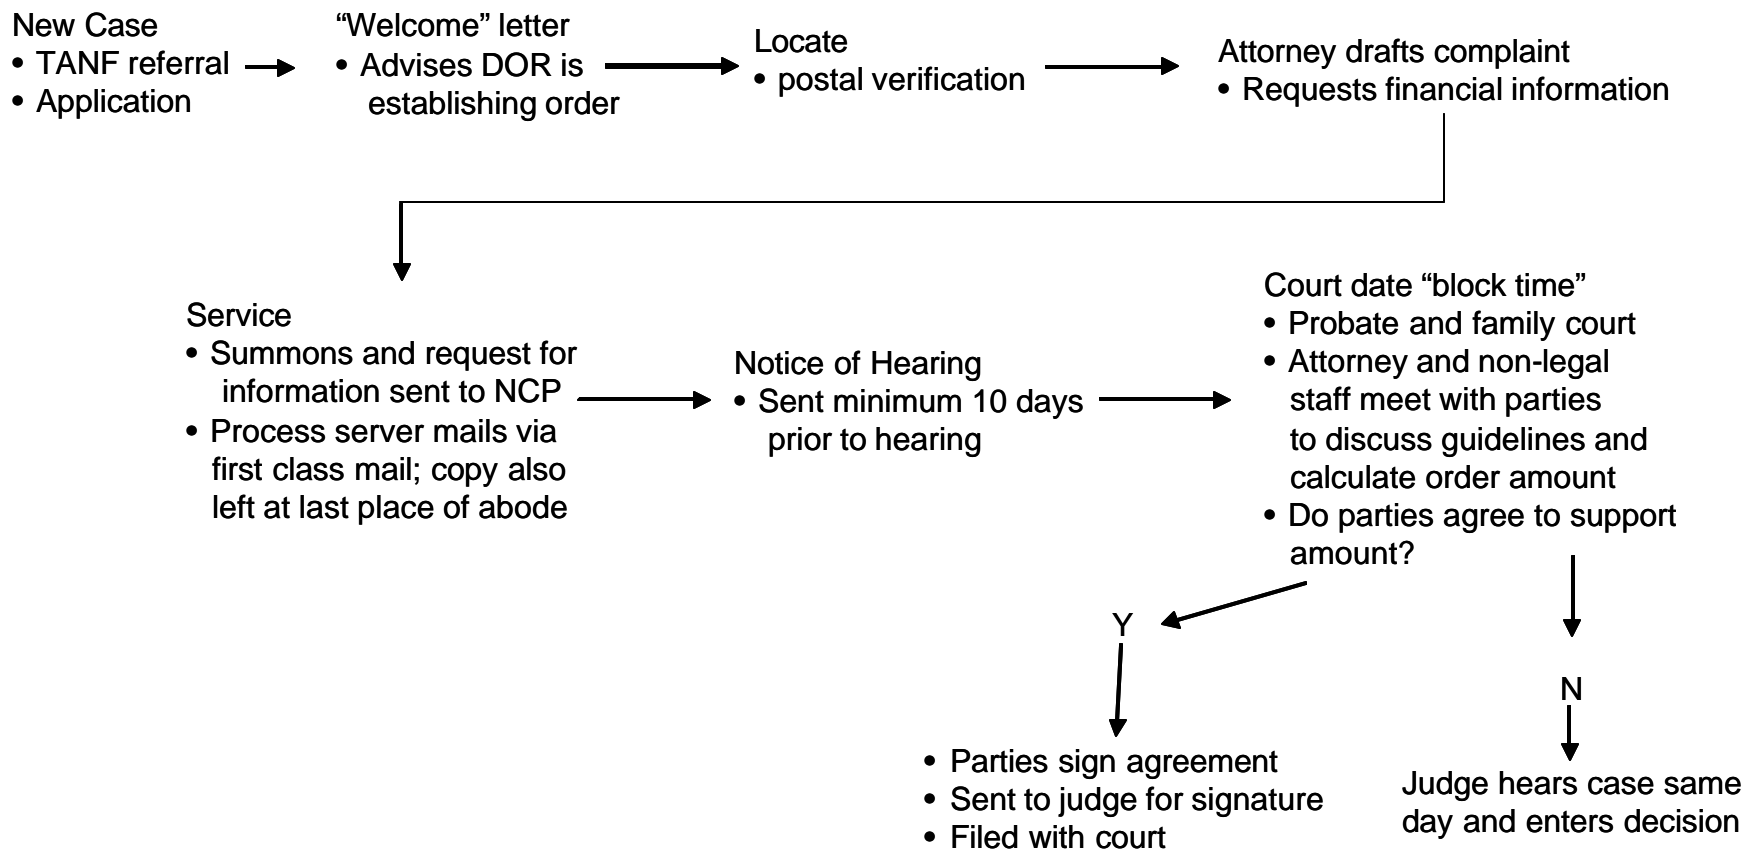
New Case
• TANF referral
• Application

“Welcome” letter
• Advises DOR is establishing order

Locate
• postal verification

Attorney drafts complaint
• Requests financial information

Service
• Summons and request for information sent to NCP
• Process server mails via first class mail; copy also left at last place of abode

Notice of Hearing
• Sent minimum 10 days prior to hearing

Court date “block time”
• Probate and family court
• Attorney and non-legal staff meet with parties to discuss guidelines and calculate order amount
• Do parties agree to support amount?

Y

• Parties sign agreement
• Sent to judge for signature
• Filed with court

N

Judge hears case same day and enters decision